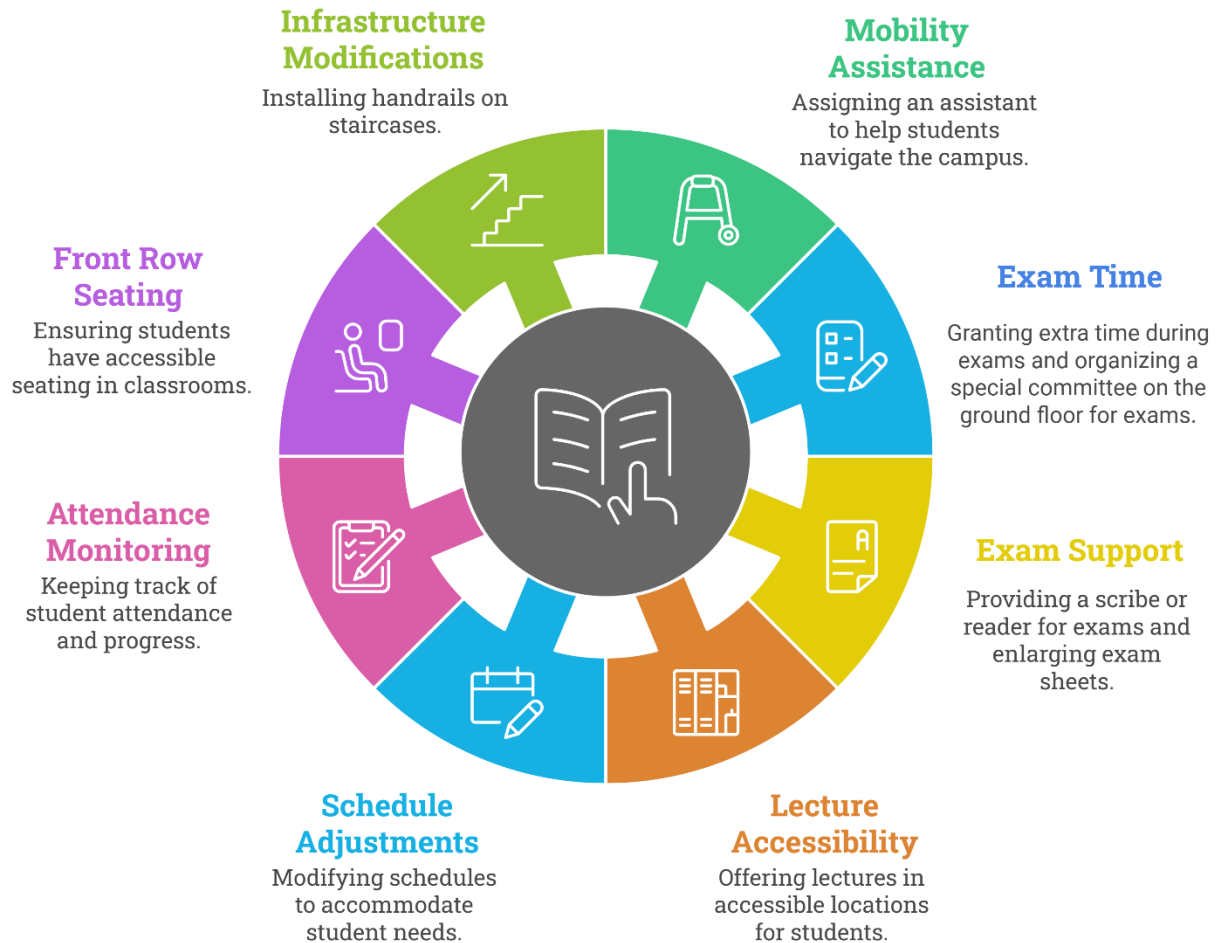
Infrastructure Modifications

Installing handrails on staircases.

Mobility Assistance

Assigning an assistant to help students navigate the campus.

Exam Time

Granting extra time during exams and organizing a special committee on the ground floor for exams.

Exam Support

Providing a scribe or reader for exams and enlarging exam sheets.

Lecture Accessibility

Offering lectures in accessible locations for students.

Schedule Adjustments

Modifying schedules to accommodate student needs.

Attendance Monitoring

Keeping track of student attendance and progress.

Front Row Seating

Ensuring students have accessible seating in classrooms.